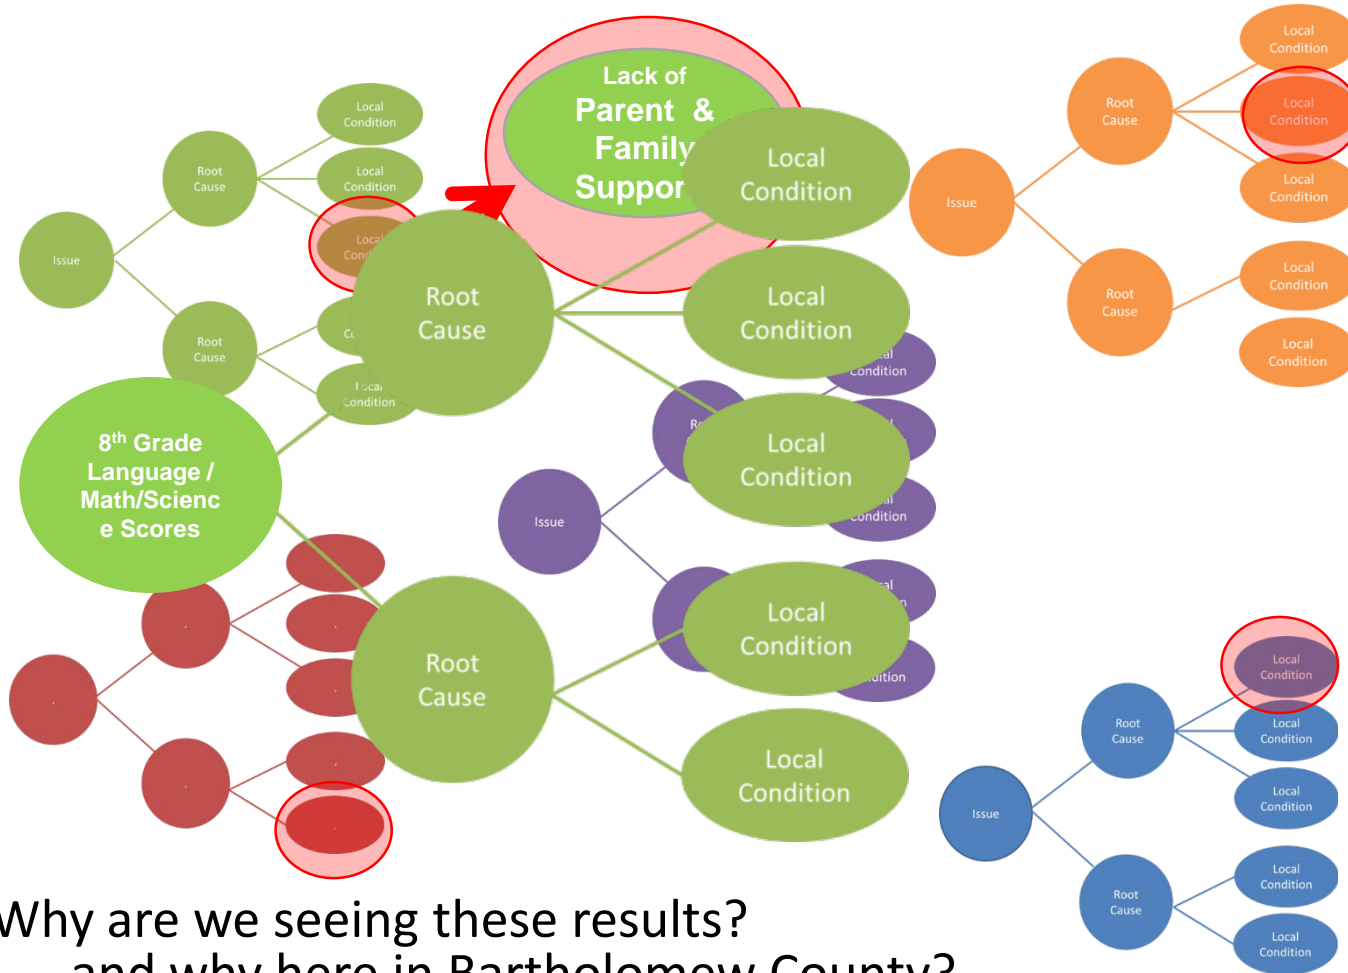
Local Condition

Root Cause

Local Condition

Issue

Local Condition

Local Cond

Root Cause

Lack of Parent & Family Suppor

Local Condition

Root Cause

Local Condition

8th Grade Language / Math/Science Scores

Local Condition

Local Condition

Root Cause

Local Condition

Issue

Local Condition

Local Condition

Local Condition

Root Cause

Local Condition

Root Cause

Local Condition

Issue

Local Condition

Issue

Root Cause

Local Condition

Local Condition

Root Cause

Local Condition

Local Condition

Why are we seeing these results?
and why here in Bartholomew County?